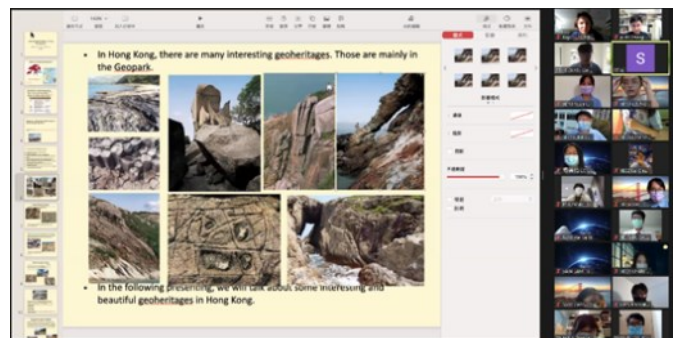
• In Hong Kong, there are many interesting geoheritages. Those are mainly in the Geopark.

• In the following presenting, we will talk about some interesting and beautiful geoheritages in Hong Kong.

S